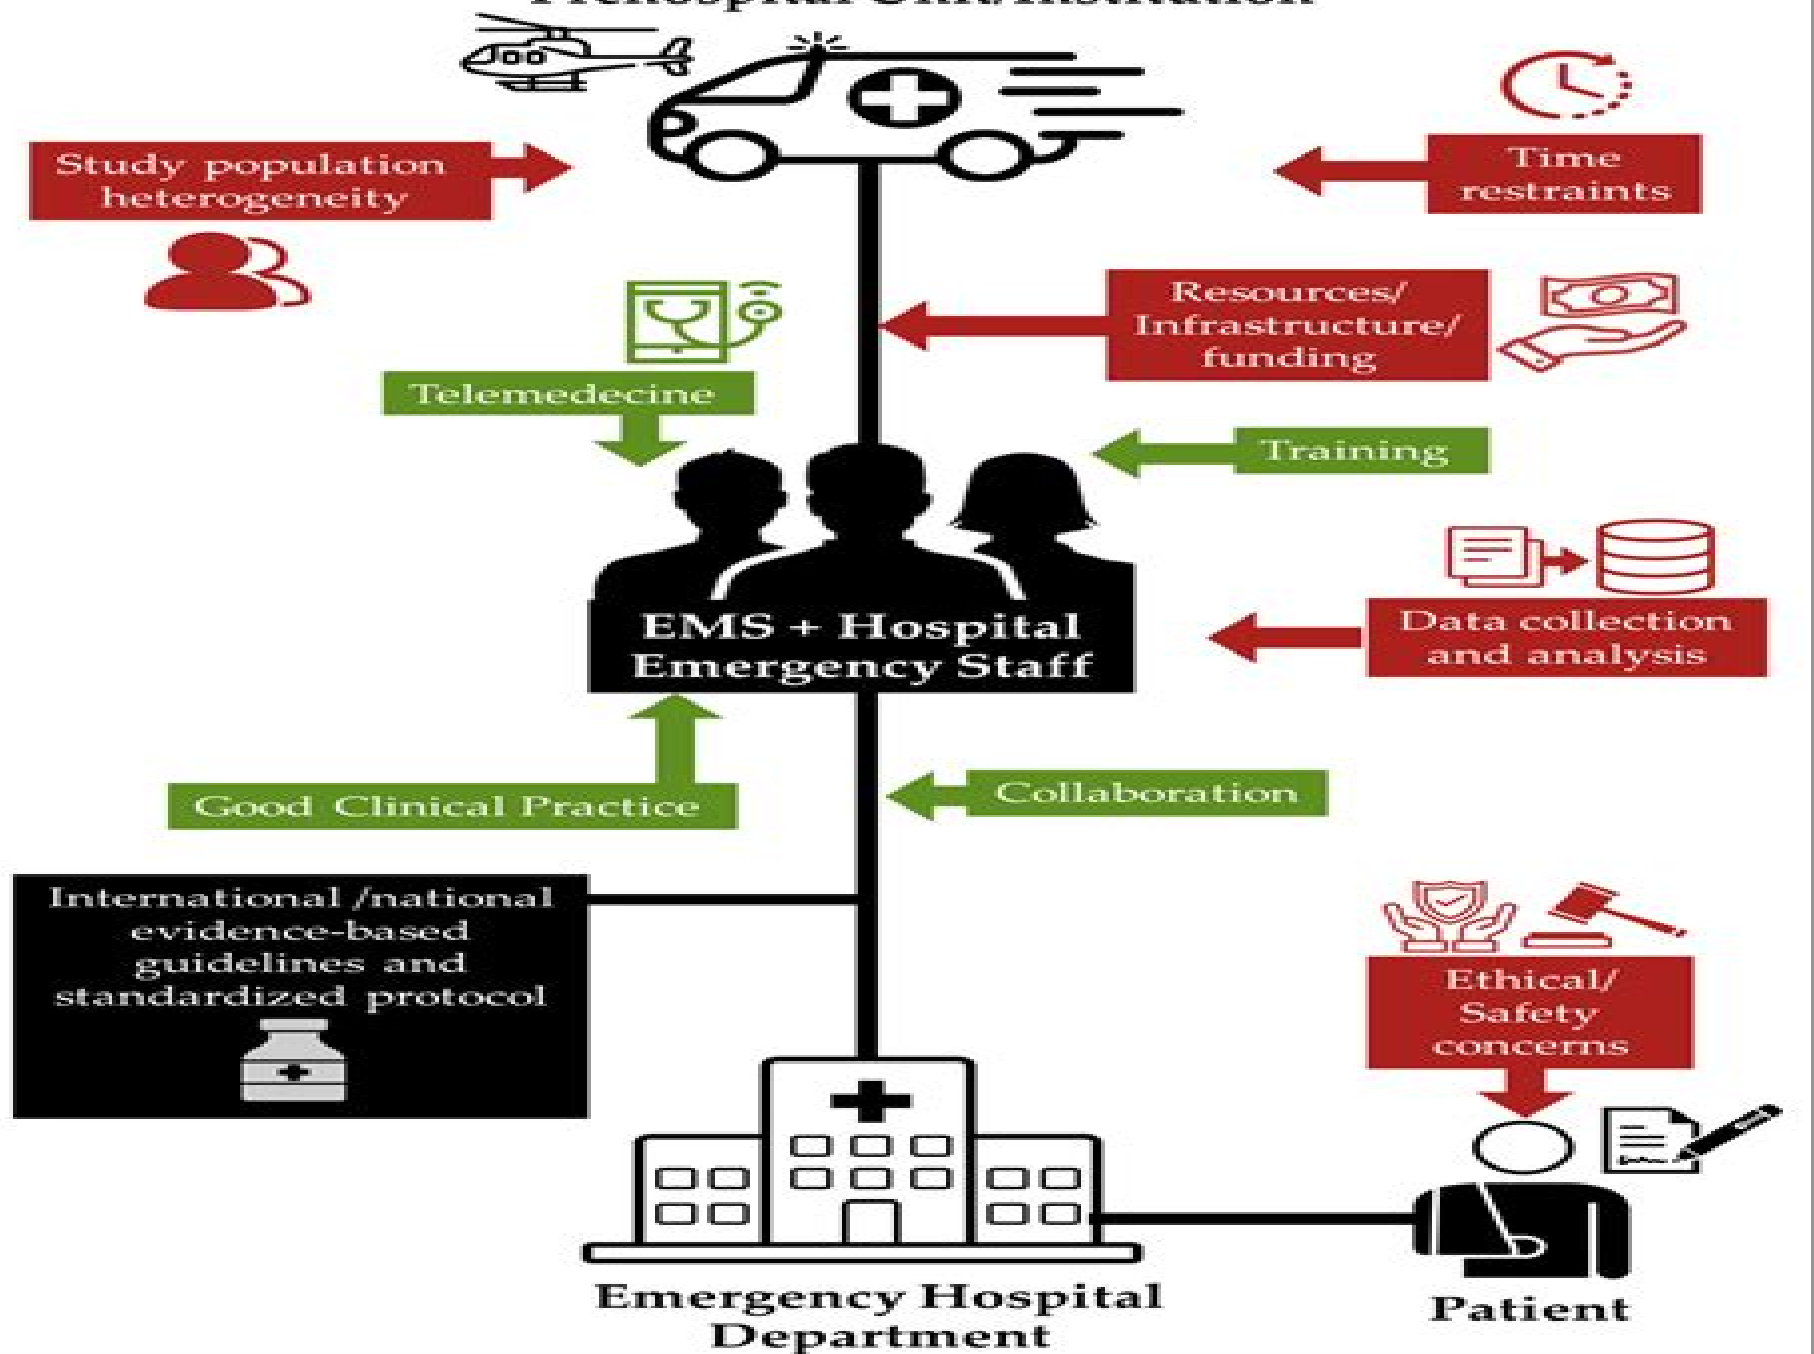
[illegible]

Study population heterogeneity

Time restraints

Resources/ Infrastructure/ funding

Telemedecine

Training

EMS + Hospital Emergency Staff

Data collection and analysis

Good Clinical Practice

Collaboration

International /national evidence-based guidelines and standardized protocol

Ethical/ Safety concerns

Emergency Hospital Department

Patient